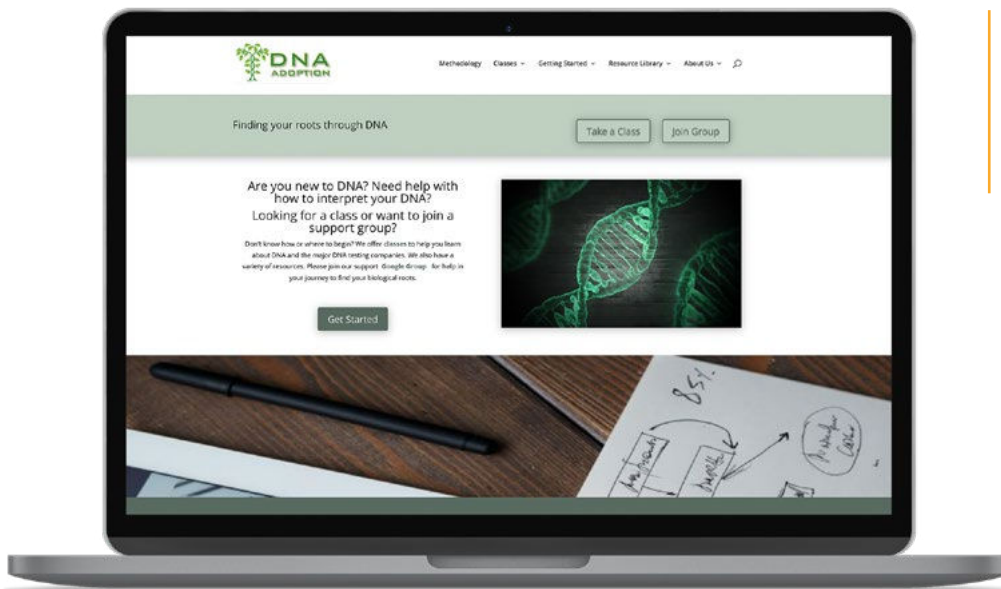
DNA ADOPTION

Methodology Classes Getting Started Resource Library About Us

Finding your roots through DNA

Take a Class Join Group

Are you new to DNA? Need help with how to interpret your DNA?

Looking for a class or want to join a support group?

Don't know how or where to begin? We offer classes to help you learn about DNA and the major DNA testing companies. We also have a variety of resources. Please join our support Google Group for help in your journey to find your biological roots.

Get Started